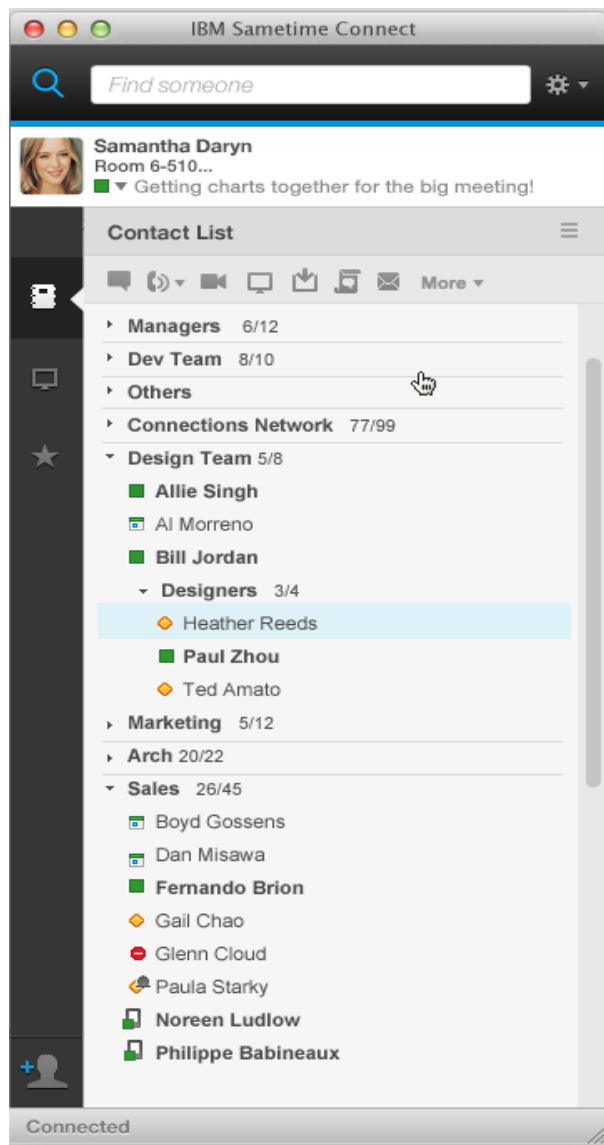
IBM Sametime Connect

Find someone

Samantha Daryn
Room 6-510...
Getting charts together for the big meeting!

Contact List

More

Managers 6/12
Dev Team 8/10
Others
Connections Network 77/99
Design Team 5/8
Allie Singh
Al Morreno
Bill Jordan
Designers 3/4
Heather Reeds
Paul Zhou
Ted Amato
Marketing 5/12
Arch 20/22
Sales 26/45
Boyd Gossens
Dan Misawa
Fernando Brion
Gail Chao
Glenn Cloud
Paula Starky
Noreen Ludlow
Philippe Babineaux

Connected